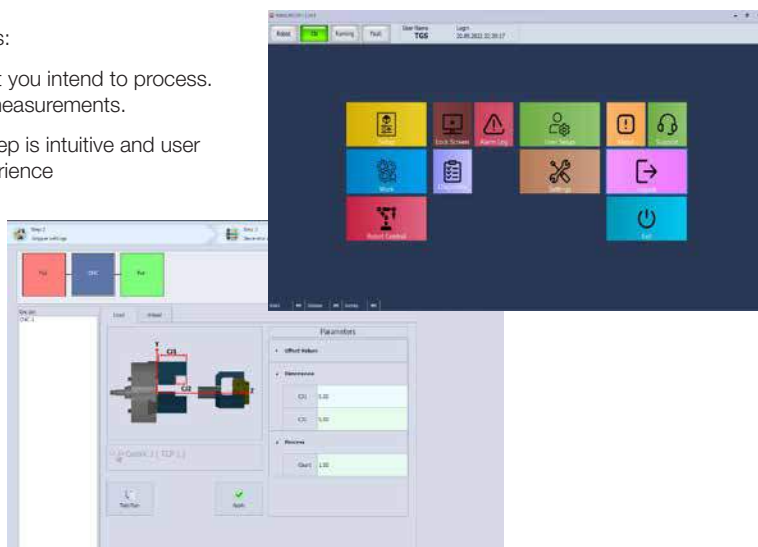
s:

you intend to process.
measurements.

ep is intuitive and user
rience

Robot | On | Running | Fault | User Name TGS | Login 20.05.2022 22:30:17

Setup
Lock Screen
Alarm Log
User Setup
Reset
Support
Work
Diagnostics
Settings
Logout
Robot Control
Exit

Step 2 Gripper settings
Step 3

Pull
CNC
Put

Load
Unload

Parameters
Offset Values
Dimensions
Cl1 5.00
Cl2 5.00
Process
Start 1.00

Cl1
Cl2

Test Run
Apply